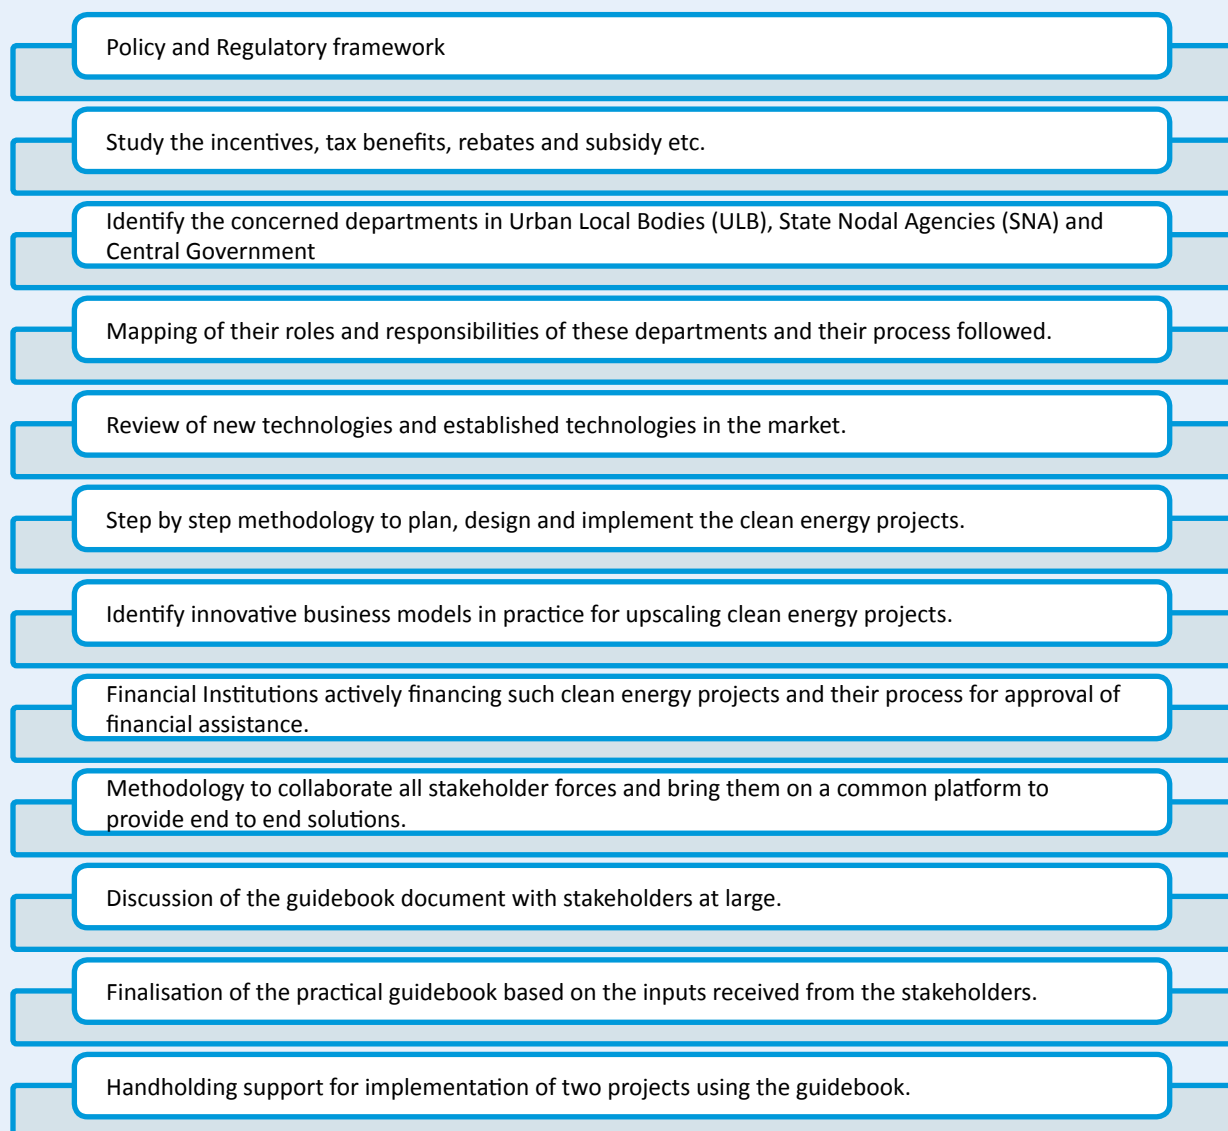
Policy and Regulatory framework

Study the incentives, tax benefits, rebates and subsidy etc.

Identify the concerned departments in Urban Local Bodies (ULB), State Nodal Agencies (SNA) and Central Government

Mapping of their roles and responsibilities of these departments and their process followed.

Review of new technologies and established technologies in the market.

Step by step methodology to plan, design and implement the clean energy projects.

Identify innovative business models in practice for upscaling clean energy projects.

Financial Institutions actively financing such clean energy projects and their process for approval of financial assistance.

Methodology to collaborate all stakeholder forces and bring them on a common platform to provide end to end solutions.

Discussion of the guidebook document with stakeholders at large.

Finalisation of the practical guidebook based on the inputs received from the stakeholders.

Handholding support for implementation of two projects using the guidebook.